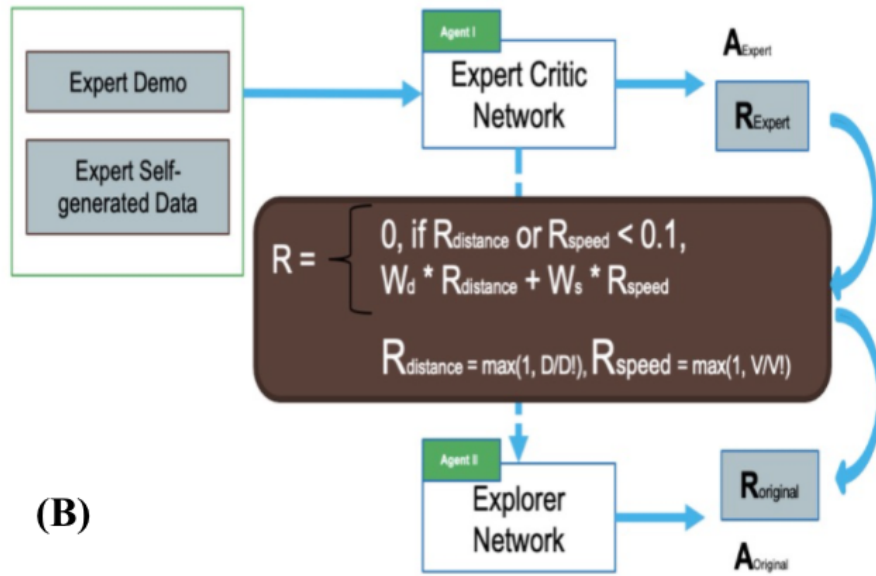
Expert Demo

Expert Self-generated Data

Agent I

Expert Critic Network

$A_{Expert}$

$R_{Expert}$

R = 0, if $R_{distance}$ or $R_{speed}$ < 0.1,
$W_d$ * $R_{distance}$ + $W_s$ * $R_{speed}$

$R_{distance}$ = max(1, D/D!), $R_{speed}$ = max(1, V/V!)

Agent II

Explorer Network

$R_{original}$

$A_{Original}$

(B)